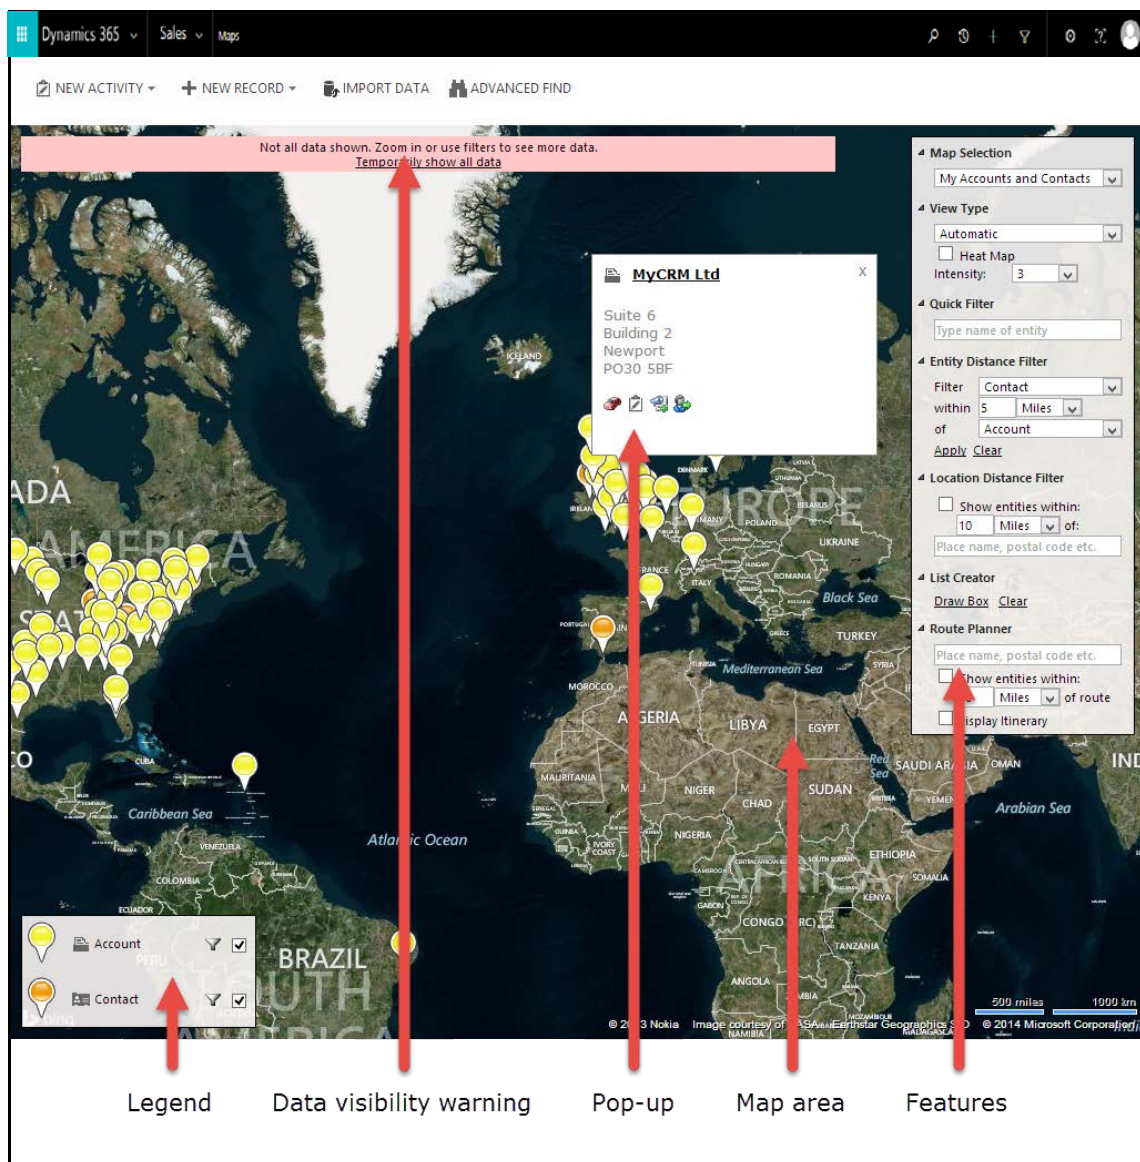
Dynamics 365 Sales Maps

NEW ACTIVITY NEW RECORD IMPORT DATA ADVANCED FIND

Not all data shown. Zoom in or use filters to see more data.
Temporarily show all data

MyCRM Ltd x

Suite 6
Building 2
Newport
PO30 5BF

Map Selection
My Accounts and Contacts
View Type
Automatic
Heat Map
Intensity: 3
Quick Filter
Type name of entity
Entity Distance Filter
Filter Contact
within 5 Miles
of Account
Apply Clear
Location Distance Filter
Show entities within:
10 Miles of:
Place name, postal code etc.
List Creator
Draw Box Clear
Route Planner
Place name, postal code etc.
Show entities within:
Miles of route
Display Itinerary

ADA AMERICA ICELAND EUROPE IRELAND DENMARK POLAND BELARUS UKRAINE FRANCE ITALY ROMANIA Black Sea TURKEY GREECE PORTUGAL Mediterranean Sea SYRIA MOROCCO ALGERIA LIBYA EGYPT Red Sea SAUDI ARABIA OMAN IND Arabian Sea YEMEN MAURITANIA MALI NIGER CHAD SUDAN NIGERIA ETHIOPIA SOMALIA KENYA GABON CONGO TANZANIA ANGOLA NAMIBIA CUBA Caribbean Sea VENEZUELA COLOMBIA ECUADOR Atlantic Ocean BRAZIL PERU SOUTH AMERICA

Account
Contact

500 miles 1000 km
© 2013 Nokia Image courtesy of NASA Earthstar Geographics SIO © 2014 Microsoft Corporation

Legend Data visibility warning Pop-up Map area Features